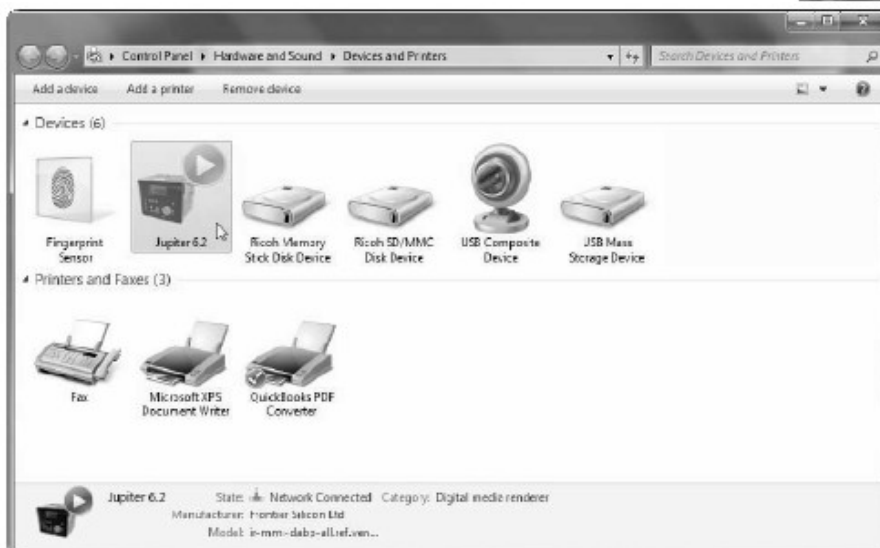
Control Panel ▸ Hardware and Sound ▸ Devices and Printers

Search Devices and Printers

Add a device Add a printer Remove device

Devices (6)

Fingerprint Sensor

Jupiter 6.2

Ricoh Memory Stick Disk Device

Ricoh SD/MMC Disk Device

USB Composite Device

USB Mass Storage Device

Printers and Faxes (3)

Fax

Microsoft XPS Document Writer

QuickBooks PDF Converter

Jupiter 6.2 State: Network Connected Category: Digital media renderer

Manufacturer: Frontier Silicon Ltd

Model: ir-mm-dabs-all.ref.ven...